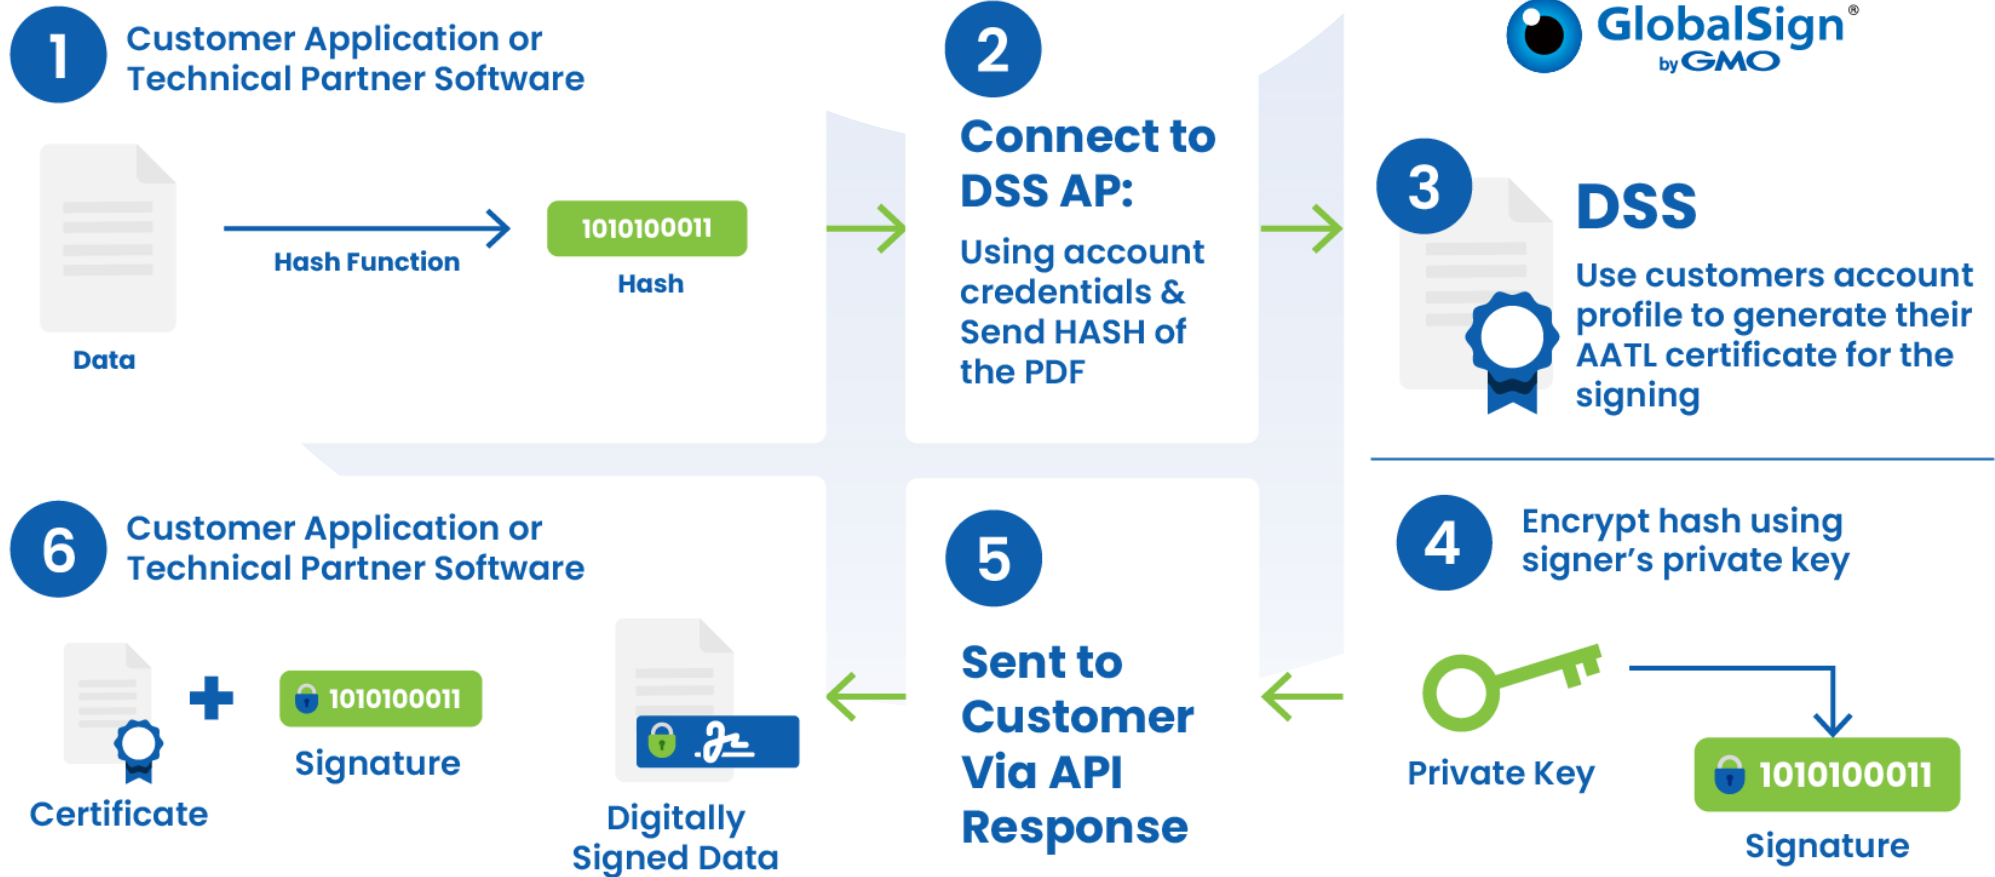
1 Customer Application or Technical Partner Software

Data

Hash Function

1010100011

Hash

2

Connect to DSS AP:

Using account credentials & Send HASH of the PDF

GlobalSign® by GMO

3

DSS

Use customers account profile to generate their AATL certificate for the signing

4 Encrypt hash using signer's private key

Private Key

1010100011

Signature

5

Sent to Customer Via API Response

6 Customer Application or Technical Partner Software

Certificate

1010100011

Signature

Digitally Signed Data